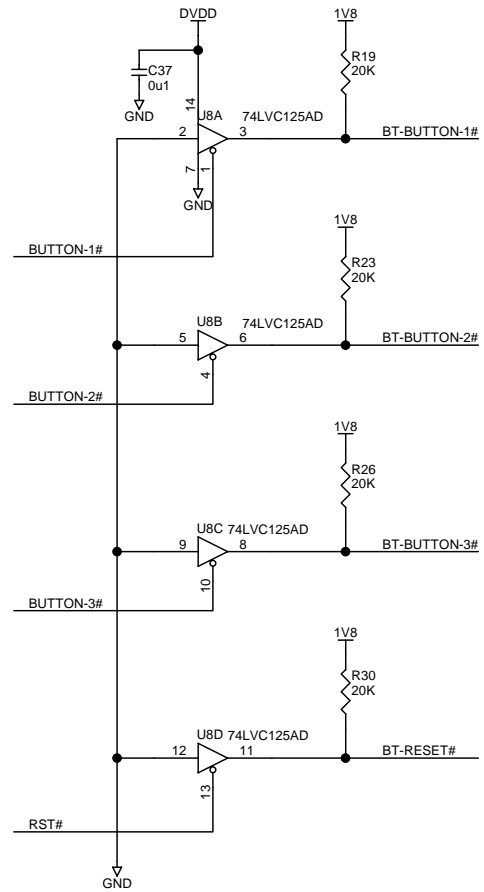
DVDD
1V8
C37
0u1
GND
R19
20K
14
U8A
74LVC125AD
2
3
BT-BUTTON-1#
7
1
GND
BUTTON-1#
1V8
R23
20K
U8B
74LVC125AD
5
6
BT-BUTTON-2#
4
BUTTON-2#
1V8
R26
20K
U8C
74LVC125AD
9
8
BT-BUTTON-3#
10
BUTTON-3#
1V8
R30
20K
U8D
74LVC125AD
12
11
BT-RESET#
13
RST#
GND